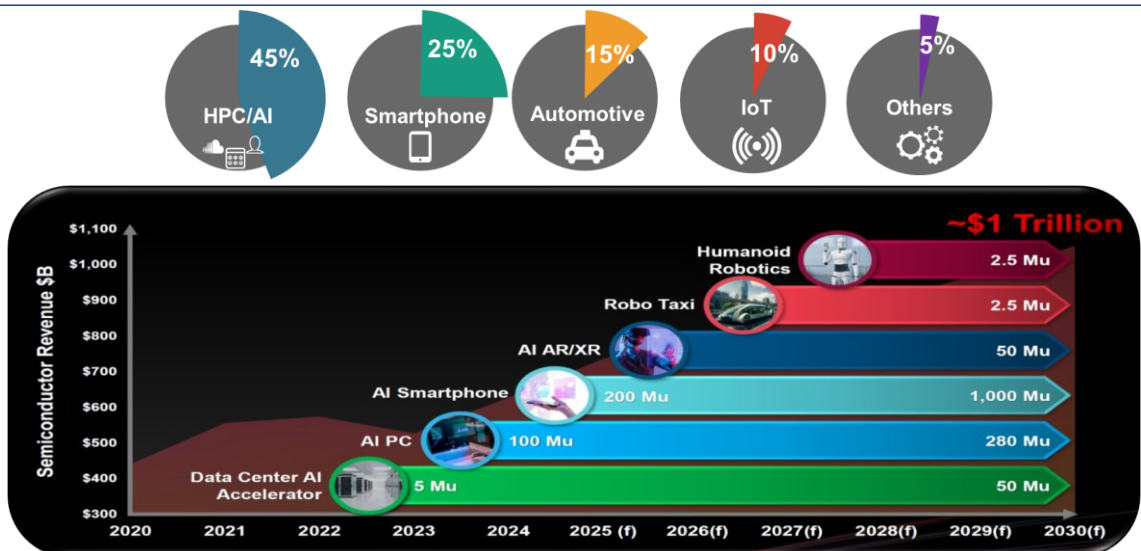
45%
HPC/AI

25%
Smartphone

15%
Automotive

10%
IoT

5%
Others

~$1 Trillion

Semiconductor Revenue $B

$1,100
$1,000
$900
$800
$700
$600
$500
$400
$300

Humanoid Robotics
2.5 Mu

Robo Taxi
2.5 Mu

AI AR/XR
50 Mu

AI Smartphone
200 Mu
1,000 Mu

AI PC
100 Mu
280 Mu

Data Center AI Accelerator
5 Mu
50 Mu

2020
2021
2022
2023
2024
2025 (f)
2026(f)
2027(f)
2028(f)
2029(f)
2030(f)